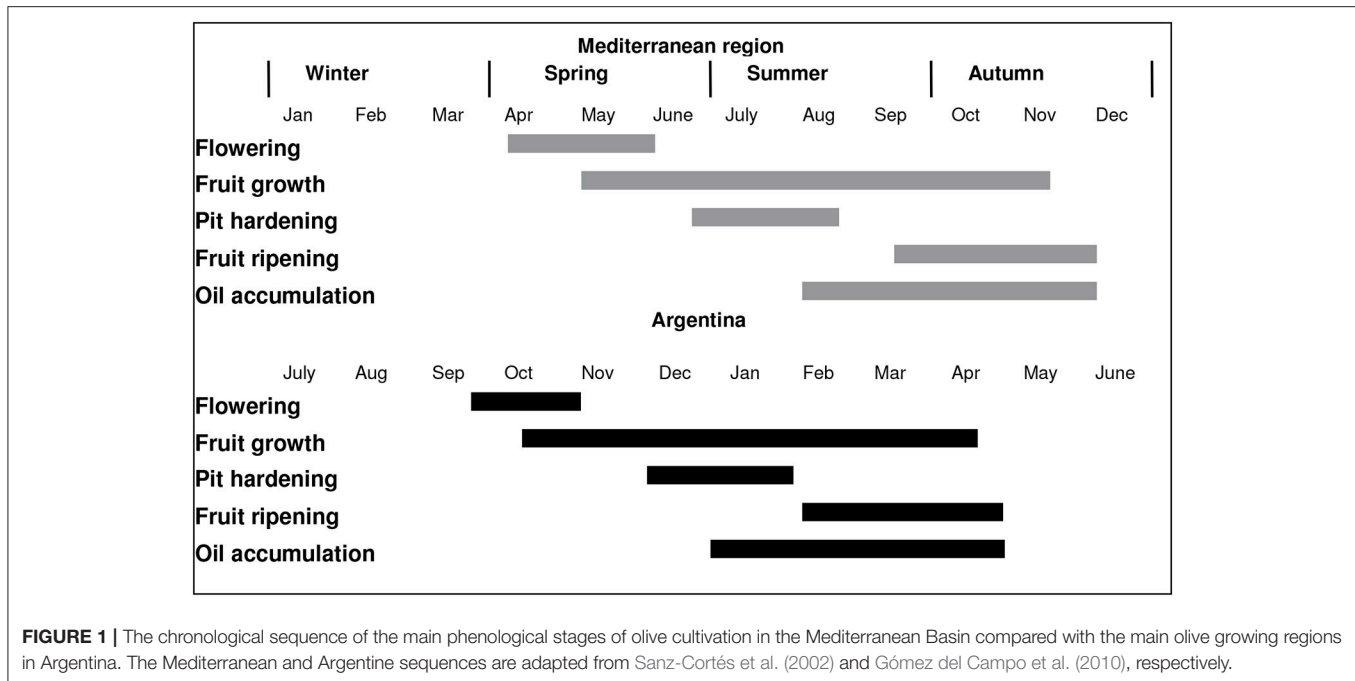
Mediterranean region

Winter | Spring | Summer | Autumn

Jan Feb Mar Apr May June July Aug Sep Oct Nov Dec

Flowering

Fruit growth

Pit hardening

Fruit ripening

Oil accumulation

Argentina

July Aug Sep Oct Nov Dec Jan Feb Mar Apr May June

Flowering

Fruit growth

Pit hardening

Fruit ripening

Oil accumulation

FIGURE 1 | The chronological sequence of the main phenological stages of olive cultivation in the Mediterranean Basin compared with the main olive growing regions in Argentina. The Mediterranean and Argentine sequences are adapted from Sanz-Cortés et al. (2002) and Gómez del Campo et al. (2010), respectively.